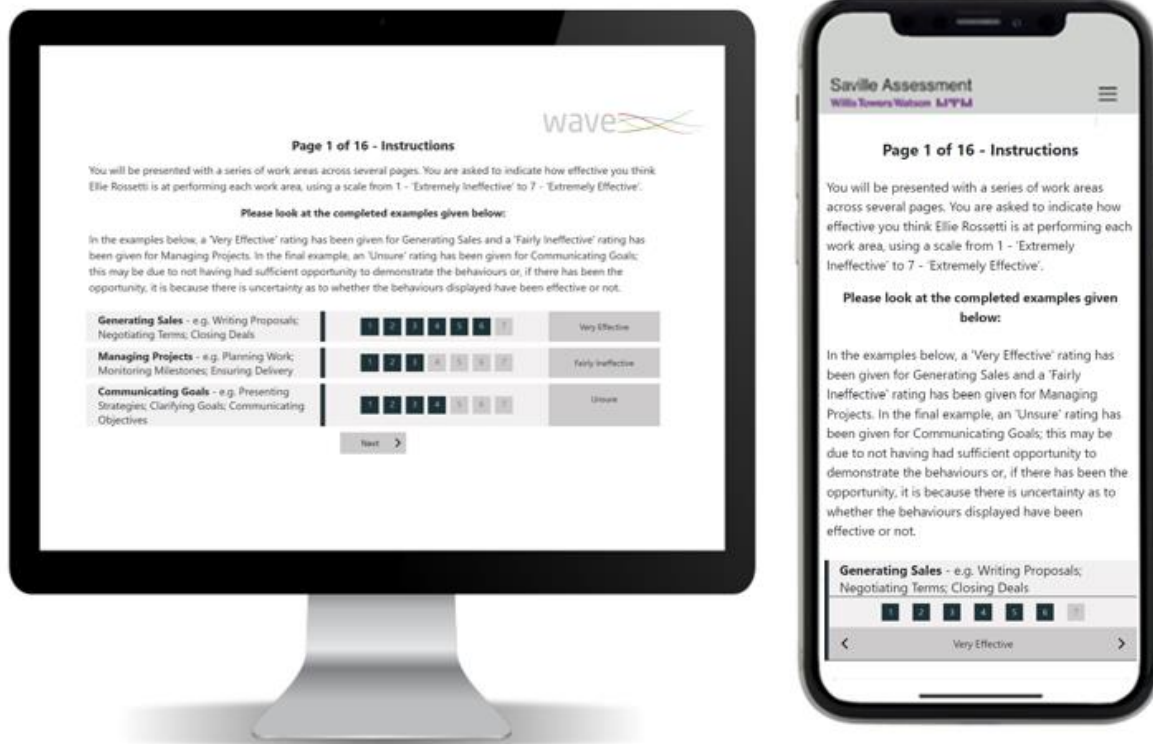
wave

Page 1 of 16 - Instructions

You will be presented with a series of work areas across several pages. You are asked to indicate how effective you think Ellie Rossetti is at performing each work area, using a scale from 1 - 'Extremely Ineffective' to 7 - 'Extremely Effective'.

Please look at the completed examples given below:

In the examples below, a 'Very Effective' rating has been given for Generating Sales and a 'Fairly Ineffective' rating has been given for Managing Projects. In the final example, an 'Unsure' rating has been given for Communicating Goals; this may be due to not having had sufficient opportunity to demonstrate the behaviours or, if there has been the opportunity, it is because there is uncertainty as to whether the behaviours displayed have been effective or not.

| | | |
|---|---|---|
| **Generating Sales** - e.g. Writing Proposals; Negotiating Terms; Closing Deals | 1 2 3 4 5 6 7 | Very Effective |
| **Managing Projects** - e.g. Planning Work; Monitoring Milestones; Ensuring Delivery | 1 2 3 4 5 6 7 | Fairly Ineffective |
| **Communicating Goals** - e.g. Presenting Strategies; Clarifying Goals; Communicating Objectives | 1 2 3 4 5 6 7 | Unsure |

Next >

Saville Assessment
Willis Towers Watson

Page 1 of 16 - Instructions

You will be presented with a series of work areas across several pages. You are asked to indicate how effective you think Ellie Rossetti is at performing each work area, using a scale from 1 - 'Extremely Ineffective' to 7 - 'Extremely Effective'.

Please look at the completed examples given below:

In the examples below, a 'Very Effective' rating has been given for Generating Sales and a 'Fairly Ineffective' rating has been given for Managing Projects. In the final example, an 'Unsure' rating has been given for Communicating Goals; this may be due to not having had sufficient opportunity to demonstrate the behaviours or, if there has been the opportunity, it is because there is uncertainty as to whether the behaviours displayed have been effective or not.

**Generating Sales** - e.g. Writing Proposals; Negotiating Terms; Closing Deals

1 2 3 4 5 6 7

< Very Effective >